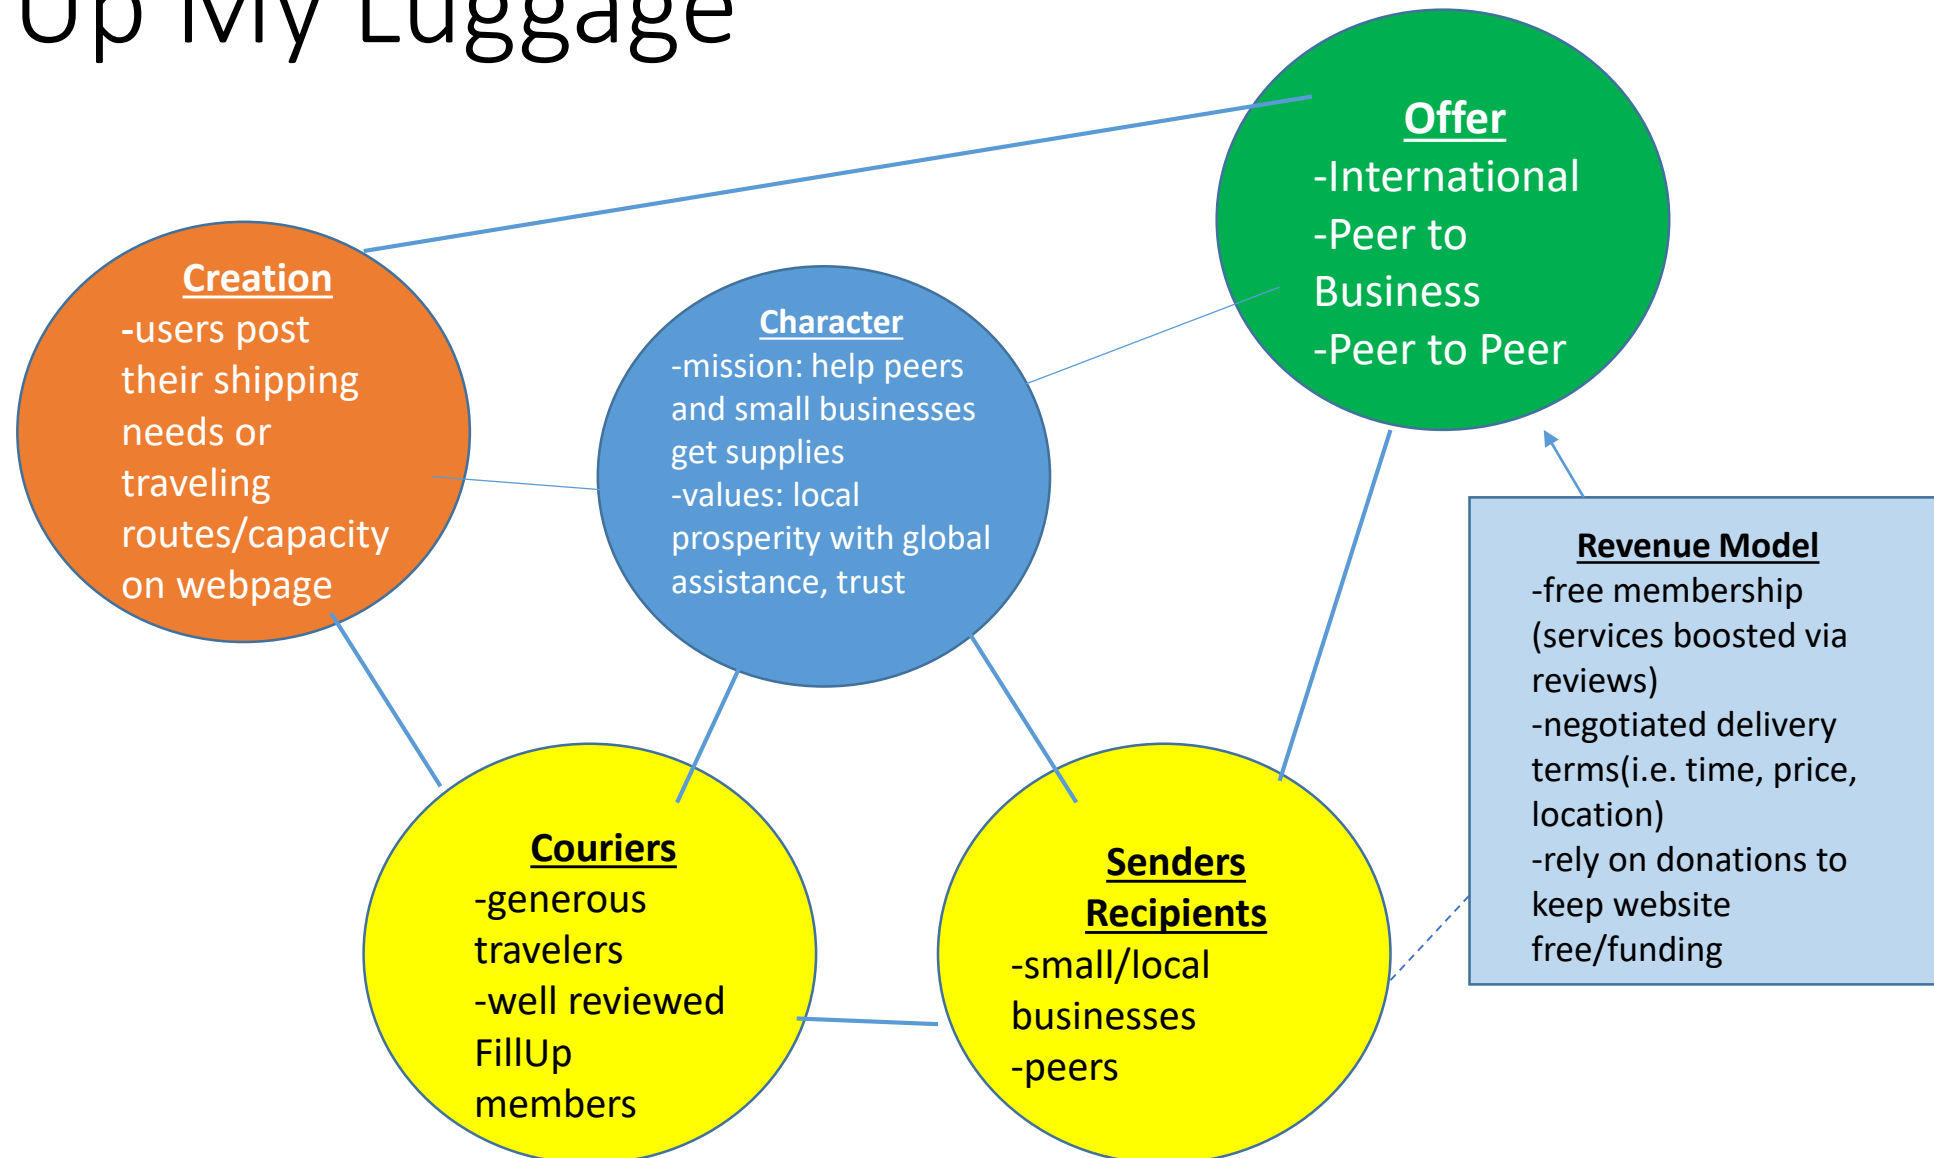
Up My Luggage

Offer
-International
-Peer to Business
-Peer to Peer

Creation
-users post their shipping needs or traveling routes/capacity on webpage

Character
-mission: help peers and small businesses get supplies
-values: local prosperity with global assistance, trust

Revenue Model
-free membership (services boosted via reviews)
-negotiated delivery terms(i.e. time, price, location)
-rely on donations to keep website free/funding

Couriers
-generous travelers
-well reviewed FillUp members

Senders
Recipients
-small/local businesses
-peers